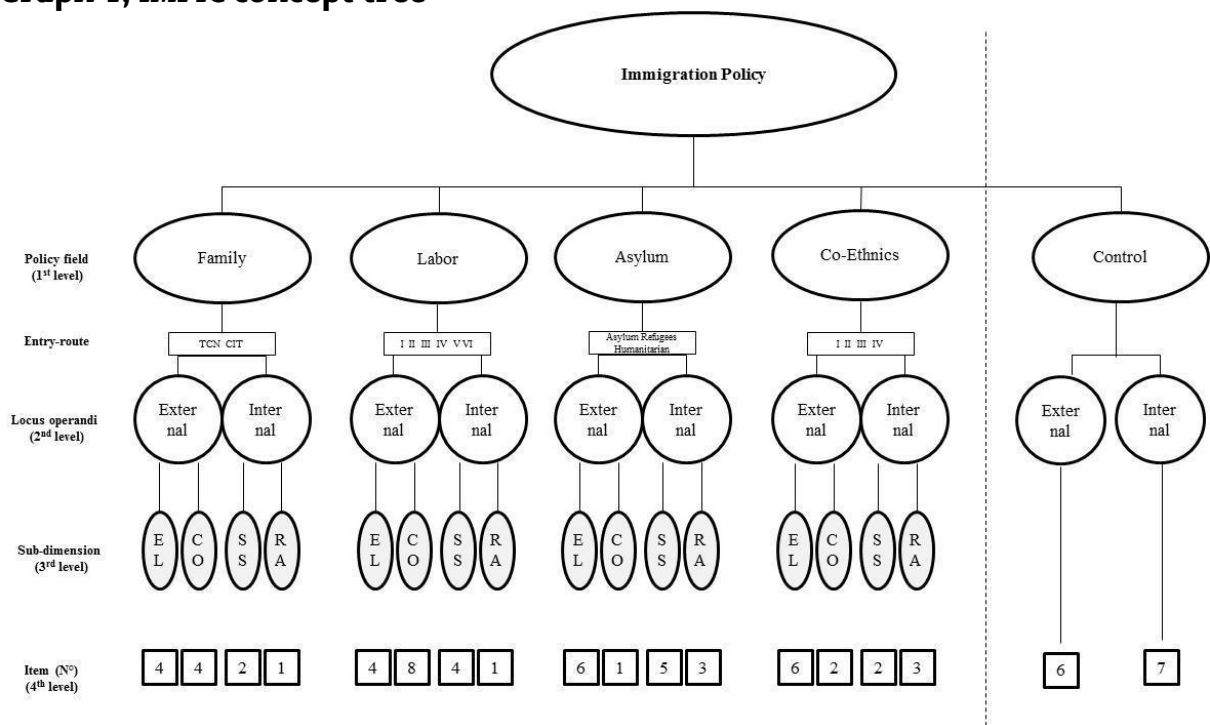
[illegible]raph 1, IMPIC concept tree

Immigration Policy

Policy field (1st level)

Family

Labor

Asylum

Co-Ethnics

Control

Entry-route

TCN CIT

I II III IV V VI

Asylum Refugees Humanitarian

I II III IV

Locus operandi (2nd level)

External Internal

External Internal

External Internal

External Internal

External Internal

Sub-dimension (3rd level)

EL CO SS RA

EL CO SS RA

EL CO SS RA

EL CO SS RA

Item (N°) (4th level)

4 4 2 1

4 8 4 1

6 1 5 3

6 2 2 3

6 7